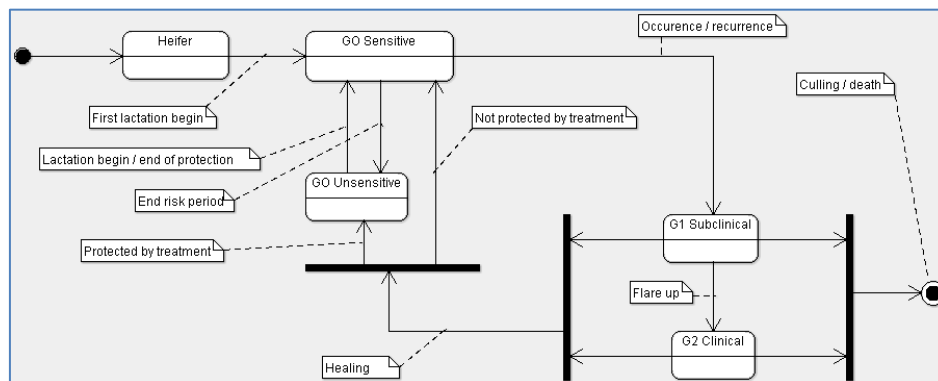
Heifer

GO Sensitive

Occurence / recurrence

Culling / death

First lactation begin

Not protected by treatment

Lactation begin / end of protection

GO Unsensitive

End risk period

G1 Subclinical

Protected by treatment

Flare up

Healing

G2 Clinical